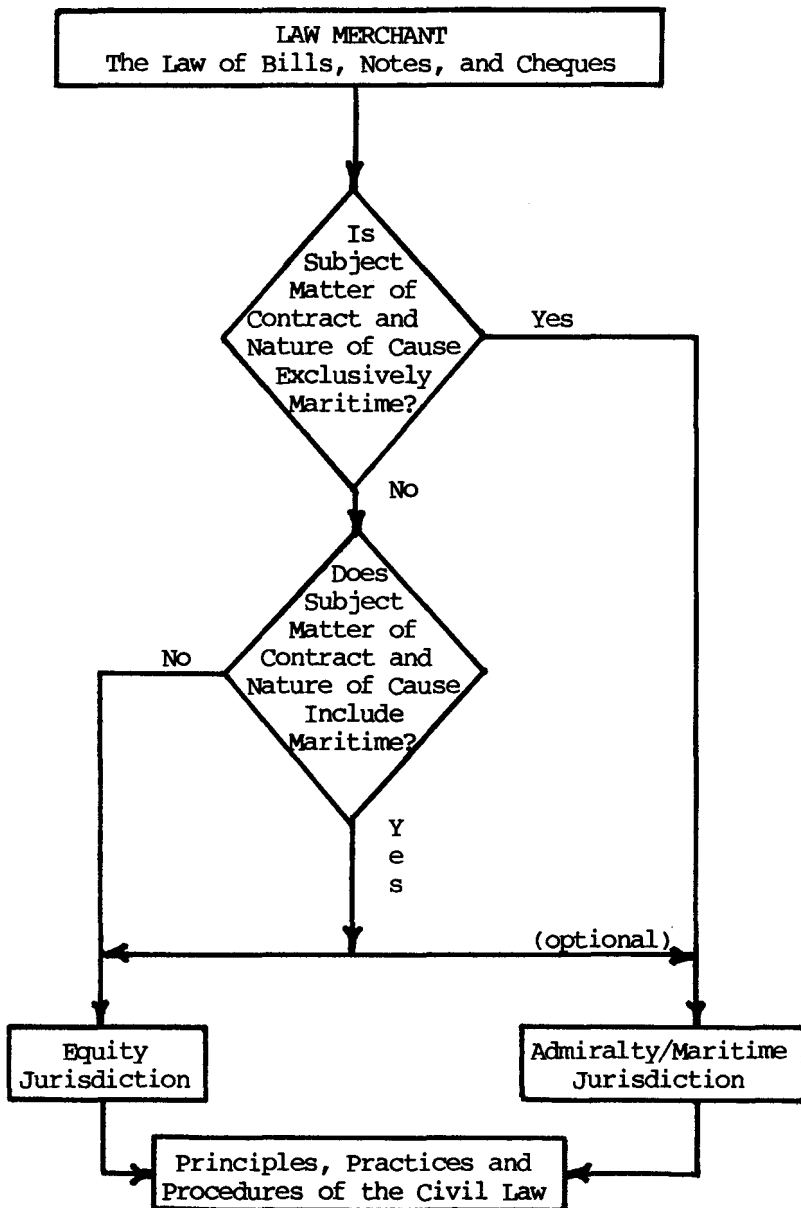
LAW MERCHANT
The Law of Bills, Notes, and Cheques

Is Subject Matter of Contract and Nature of Cause Exclusively Maritime?

Yes

No

Does Subject Matter of Contract and Nature of Cause Include Maritime?

No

Y
e
s

(optional)

Equity Jurisdiction

Admiralty/Maritime Jurisdiction

Principles, Practices and Procedures of the Civil Law